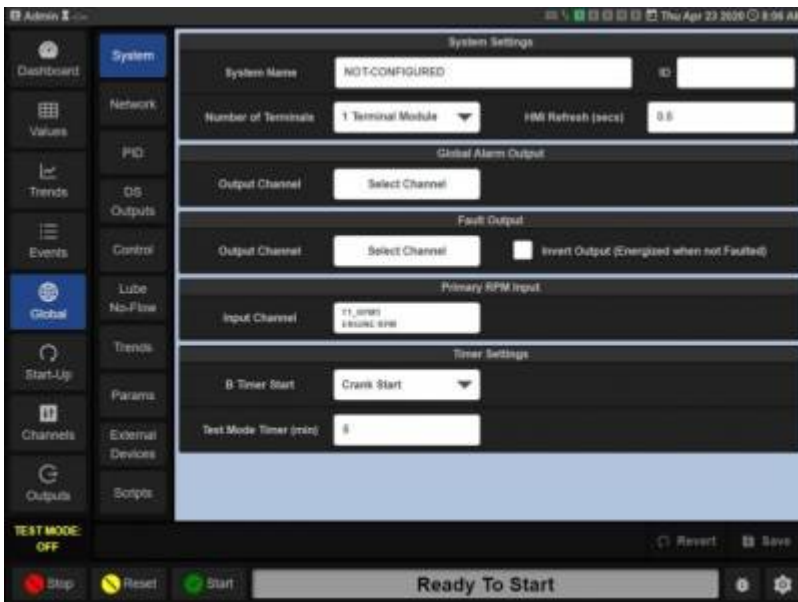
Admin

Thu Apr 23 2020 8:06 A

Dashboard

Values

Trends

Events

Global

Start-Up

Channels

Outputs

TEST MODE: OFF

System

Network

PID

DS Outputs

Control

Lube No-Flow

Trends

Params

External Devices

Scripts

System Settings

System Name | NOT-CONFIGURED | ID

Number of Terminals | 1 Terminal Module | HMI Refresh (secs) | 0.5

Global Alarm Output

Output Channel | Select Channel

Fault Output

Output Channel | Select Channel | Invert Output (Energized when not Faulted)

Primary RPM Input

Input Channel | T1_RPM1 ENGINE RPM

Timer Settings

B Timer Start | Crank Start

Test Mode Timer (min) | 5

Revert

Save

Stop

Reset

Start

Ready To Start